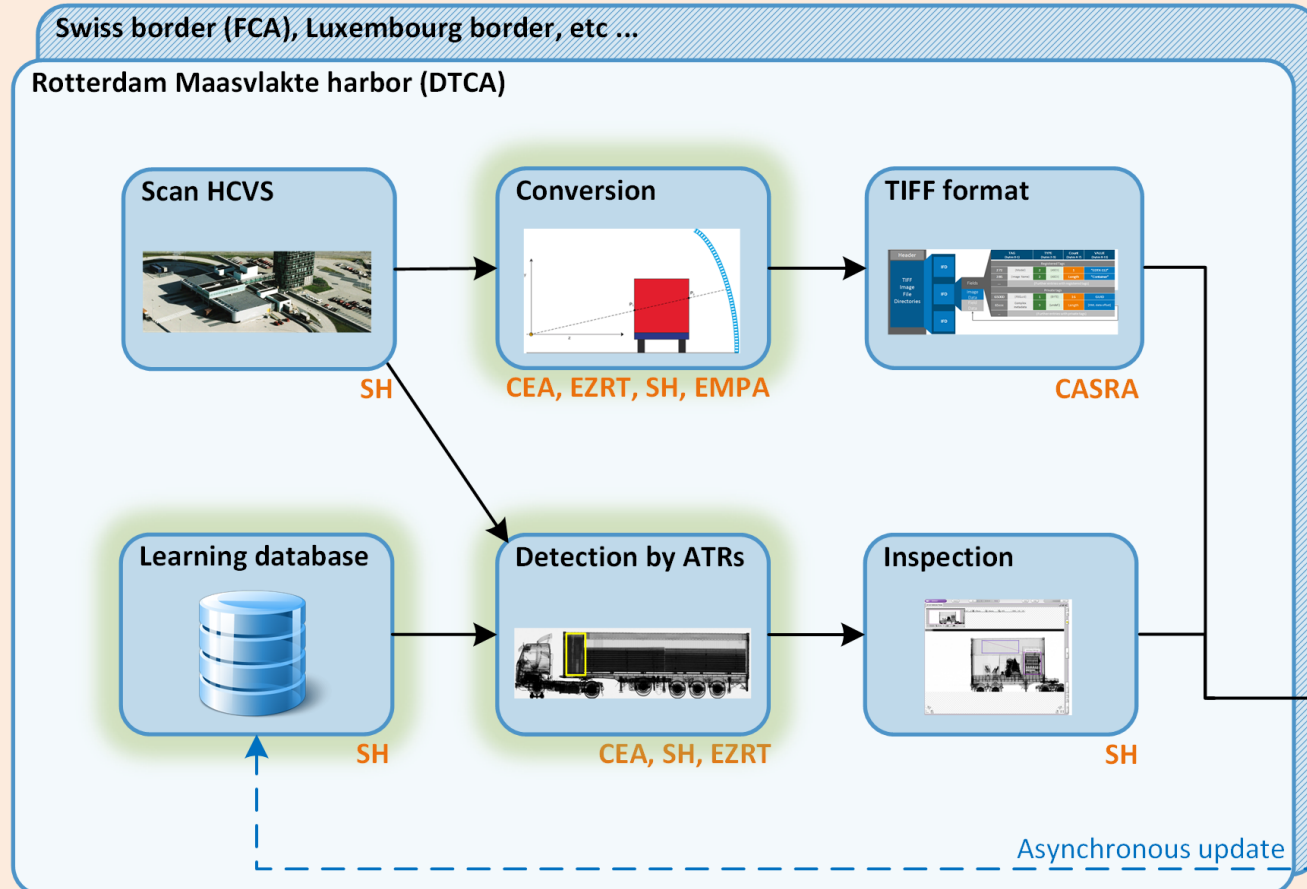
Swiss border (FCA), Luxembourg border, etc ...

Rotterdam Maasvlakte harbor (DTCA)

Scan HCVS

SH

Conversion

CEA, EZRT, SH, EMPA

TIFF format

Header

TIFF Image File Directories

CASRA

Learning database

SH

Detection by ATRs

CEA, SH, EZRT

Inspection

SH

Asynchronous update